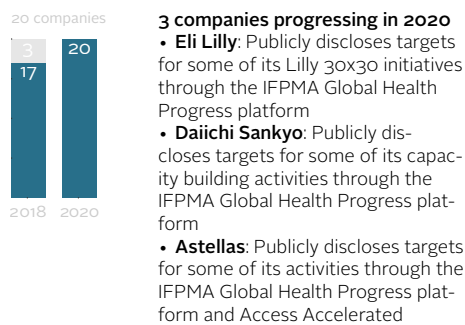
20 companies

3
17

20

2018 2020

3 companies progressing in 2020

• Eli Lilly: Publicly discloses targets for some of its Lilly 30x30 initiatives through the IFPMA Global Health Progress platform

• Daiichi Sankyo: Publicly discloses targets for some of its capacity building activities through the IFPMA Global Health Progress platform

• Astellas: Publicly discloses targets for some of its activities through the IFPMA Global Health Progress platform and Access Accelerated